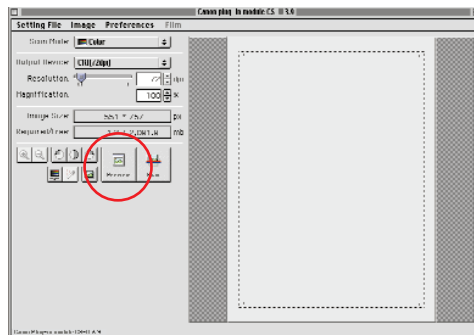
Canon plug-in module CS 3.6

Setting File Image Preferences Film

Scan Mode Color

Output Device CRT(72dpi)

Resolution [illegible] dpi

Magnification 100 %

Image Size 551 * 757 px

Required/free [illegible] mb

Preview

Scan

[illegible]